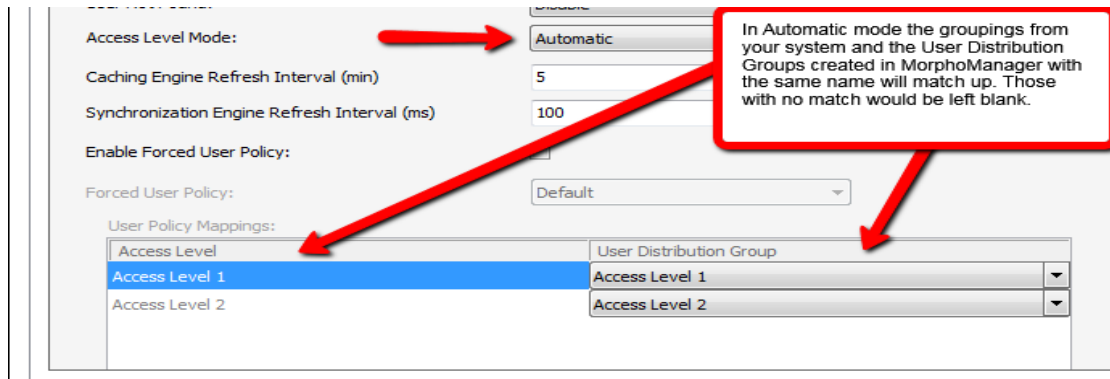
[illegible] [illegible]

Access Level Mode: Automatic

Caching Engine Refresh Interval (min) 5

Synchronization Engine Refresh Interval (ms) 100

Enable Forced User Policy:

Forced User Policy: Default

User Policy Mappings:

| Access Level | User Distribution Group |
|---|---|
| Access Level 1 | Access Level 1 |
| Access Level 2 | Access Level 2 |

In Automatic mode the groupings from your system and the User Distribution Groups created in MorphoManager with the same name will match up. Those with no match would be left blank.